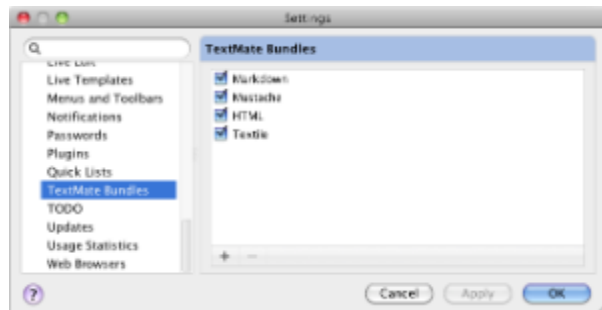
Settings

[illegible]
Live Templates
Menus and Toolbars
Notifications
Passwords
Plugins
Quick Lists
TextMate Bundles
TODO
Updates
Usage Statistics
Web Browsers

TextMate Bundles

Markdown
Mustache
HTML
Textile

+ −

?

Cancel
Apply
OK